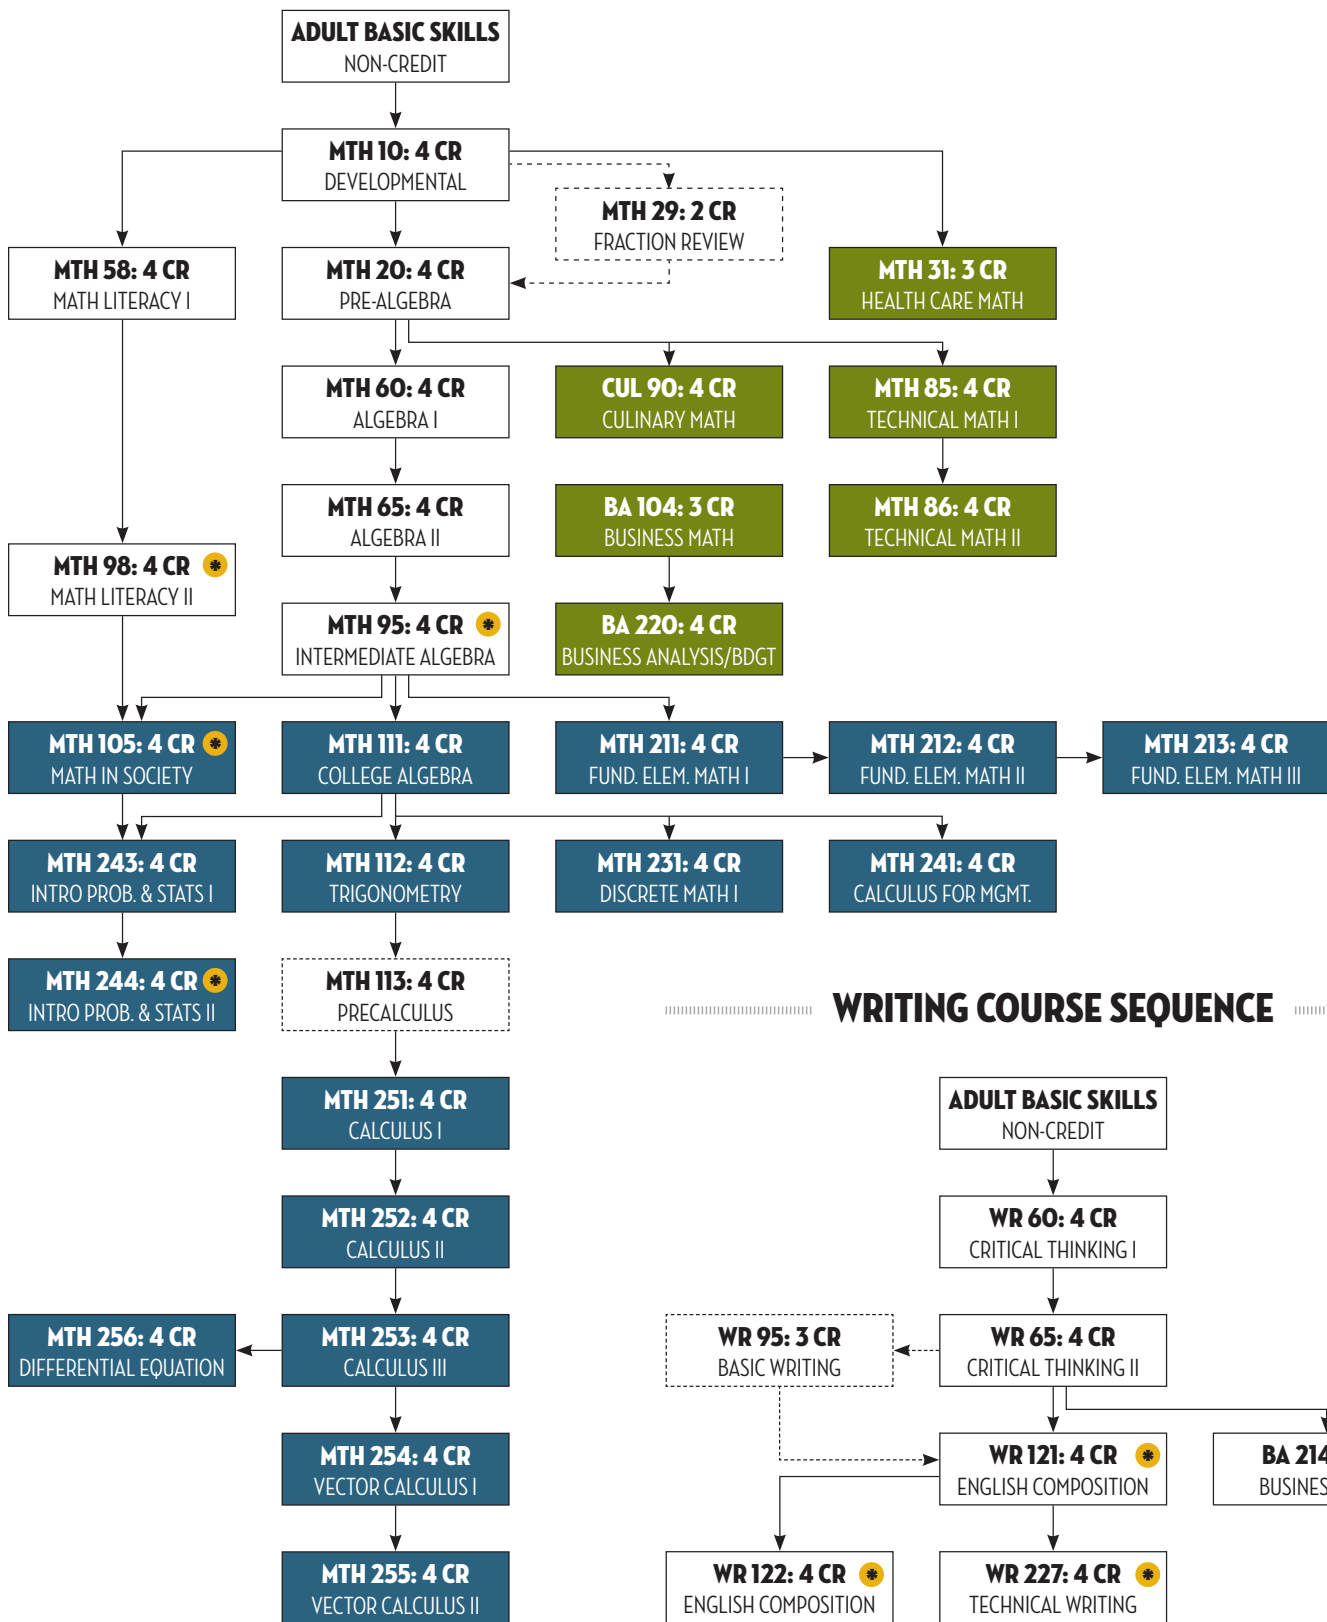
ADULT BASIC SKILLS
NON-CREDIT

MTH 10: 4 CR
DEVELOPMENTAL

MTH 29: 2 CR
FRACTION REVIEW

MTH 58: 4 CR
MATH LITERACY I

MTH 20: 4 CR
PRE-ALGEBRA

MTH 31: 3 CR
HEALTH CARE MATH

MTH 60: 4 CR
ALGEBRA I

CUL 90: 4 CR
CULINARY MATH

MTH 85: 4 CR
TECHNICAL MATH I

MTH 65: 4 CR
ALGEBRA II

BA 104: 3 CR
BUSINESS MATH

MTH 86: 4 CR
TECHNICAL MATH II

MTH 98: 4 CR
MATH LITERACY II

MTH 95: 4 CR
INTERMEDIATE ALGEBRA

BA 220: 4 CR
BUSINESS ANALYSIS/BDGT

MTH 105: 4 CR
MATH IN SOCIETY

MTH 111: 4 CR
COLLEGE ALGEBRA

MTH 211: 4 CR
FUND. ELEM. MATH I

MTH 212: 4 CR
FUND. ELEM. MATH II

MTH 213: 4 CR
FUND. ELEM. MATH III

MTH 243: 4 CR
INTRO PROB. & STATS I

MTH 112: 4 CR
TRIGONOMETRY

MTH 231: 4 CR
DISCRETE MATH I

MTH 241: 4 CR
CALCULUS FOR MGMT.

MTH 244: 4 CR
INTRO PROB. & STATS II

MTH 113: 4 CR
PRECALCULUS

WRITING COURSE SEQUENCE

MTH 251: 4 CR
CALCULUS I

ADULT BASIC SKILLS
NON-CREDIT

MTH 252: 4 CR
CALCULUS II

WR 60: 4 CR
CRITICAL THINKING I

MTH 256: 4 CR
DIFFERENTIAL EQUATION

MTH 253: 4 CR
CALCULUS III

WR 95: 3 CR
BASIC WRITING

WR 65: 4 CR
CRITICAL THINKING II

MTH 254: 4 CR
VECTOR CALCULUS I

WR 121: 4 CR
ENGLISH COMPOSITION

BA 214
BUSINES

MTH 255: 4 CR
VECTOR CALCULUS II

WR 122: 4 CR
ENGLISH COMPOSITION

WR 227: 4 CR
TECHNICAL WRITING